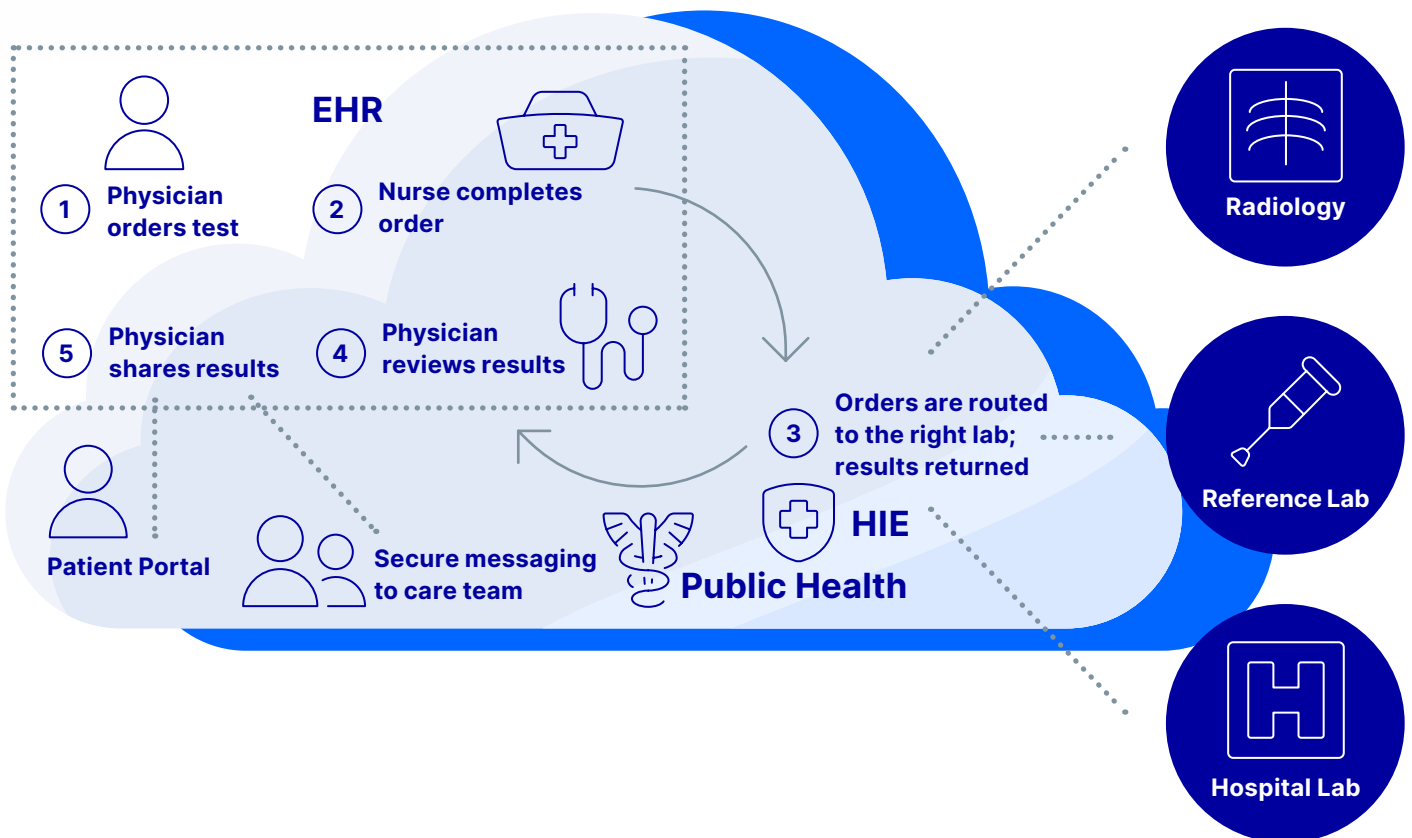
EHR

1 Physician orders test

2 Nurse completes order

5 Physician shares results

4 Physician reviews results

3 Orders are routed to the right lab; results returned

HIE

Public Health

Patient Portal

Secure messaging to care team

Radiology

Reference Lab

Hospital Lab